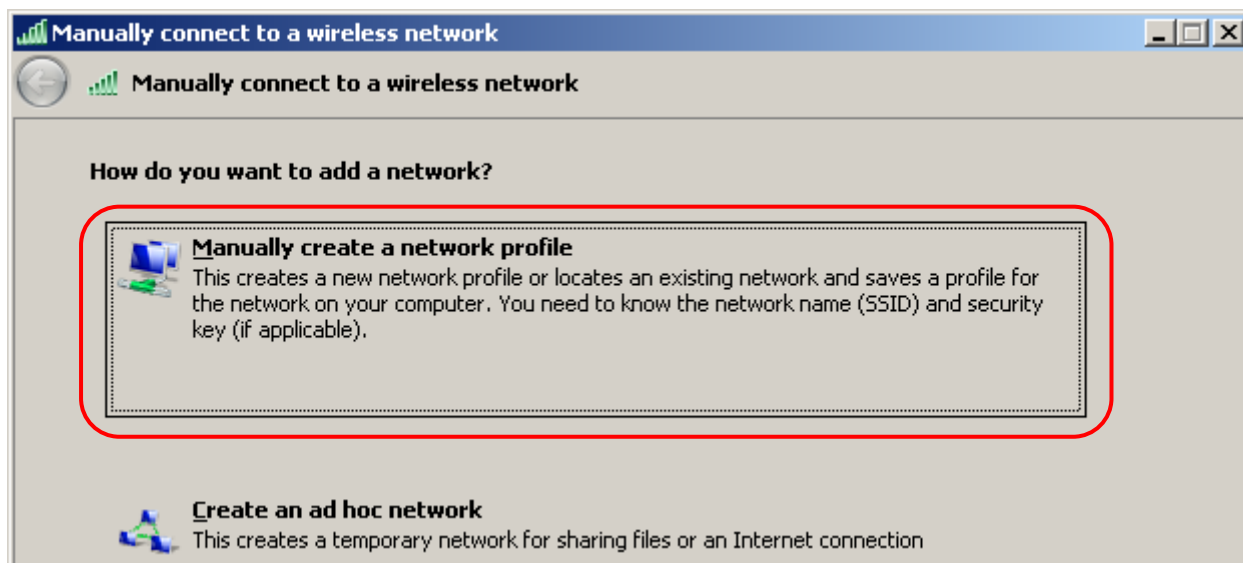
Manually connect to a wireless network

Manually connect to a wireless network

How do you want to add a network?

Manually create a network profile
This creates a new network profile or locates an existing network and saves a profile for the network on your computer. You need to know the network name (SSID) and security key (if applicable).

Create an ad hoc network
This creates a temporary network for sharing files or an Internet connection